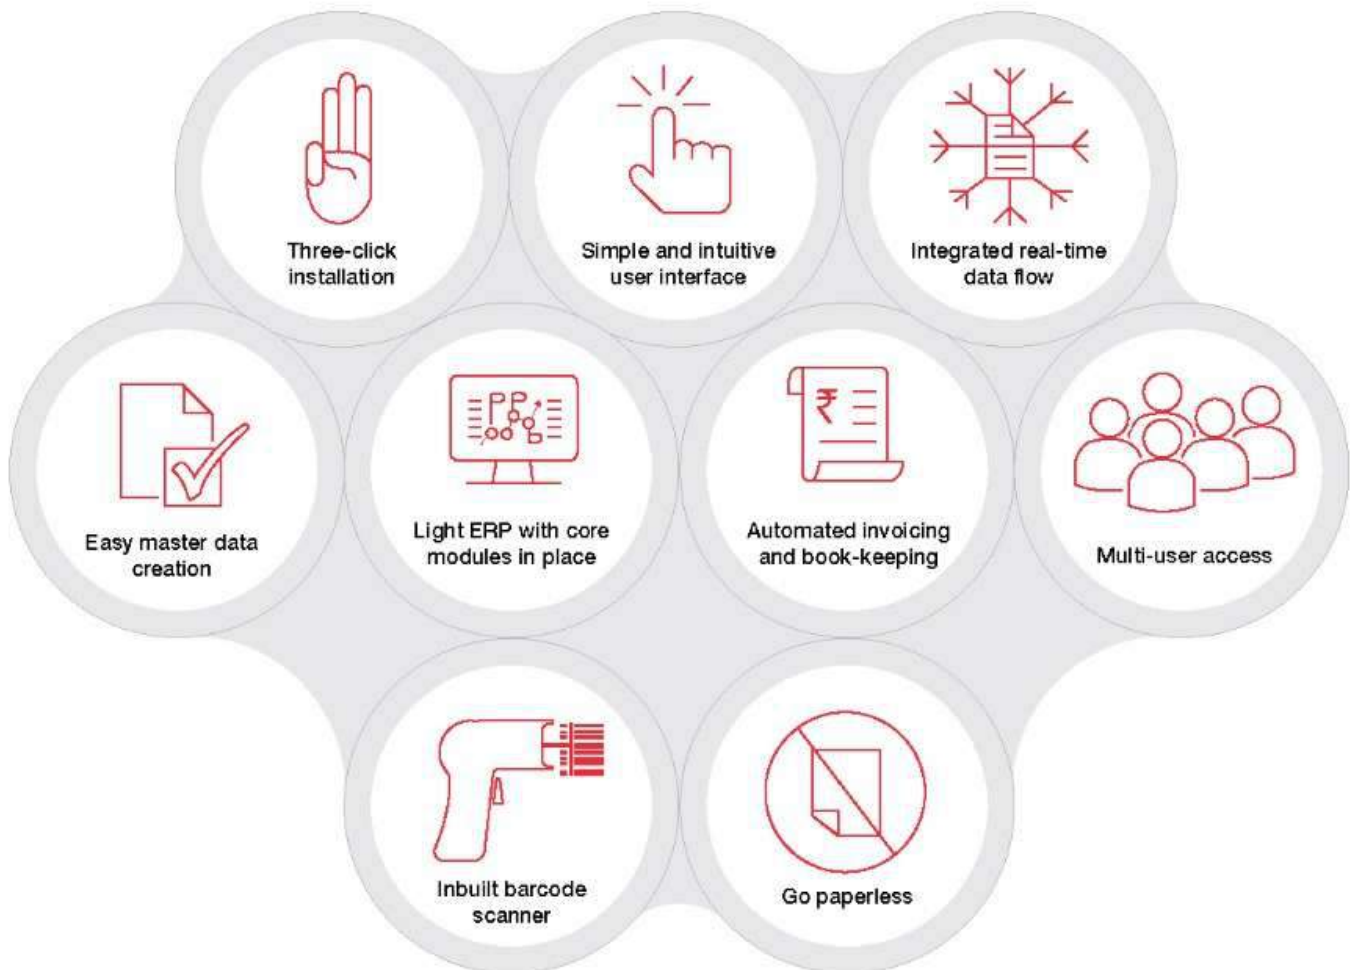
Three-click installation

Simple and intuitive user interface

Integrated real-time data flow

Easy master data creation

Light ERP with core modules in place

₹

Automated invoicing and book-keeping

Multi-user access

Inbuilt barcode scanner

Go paperless